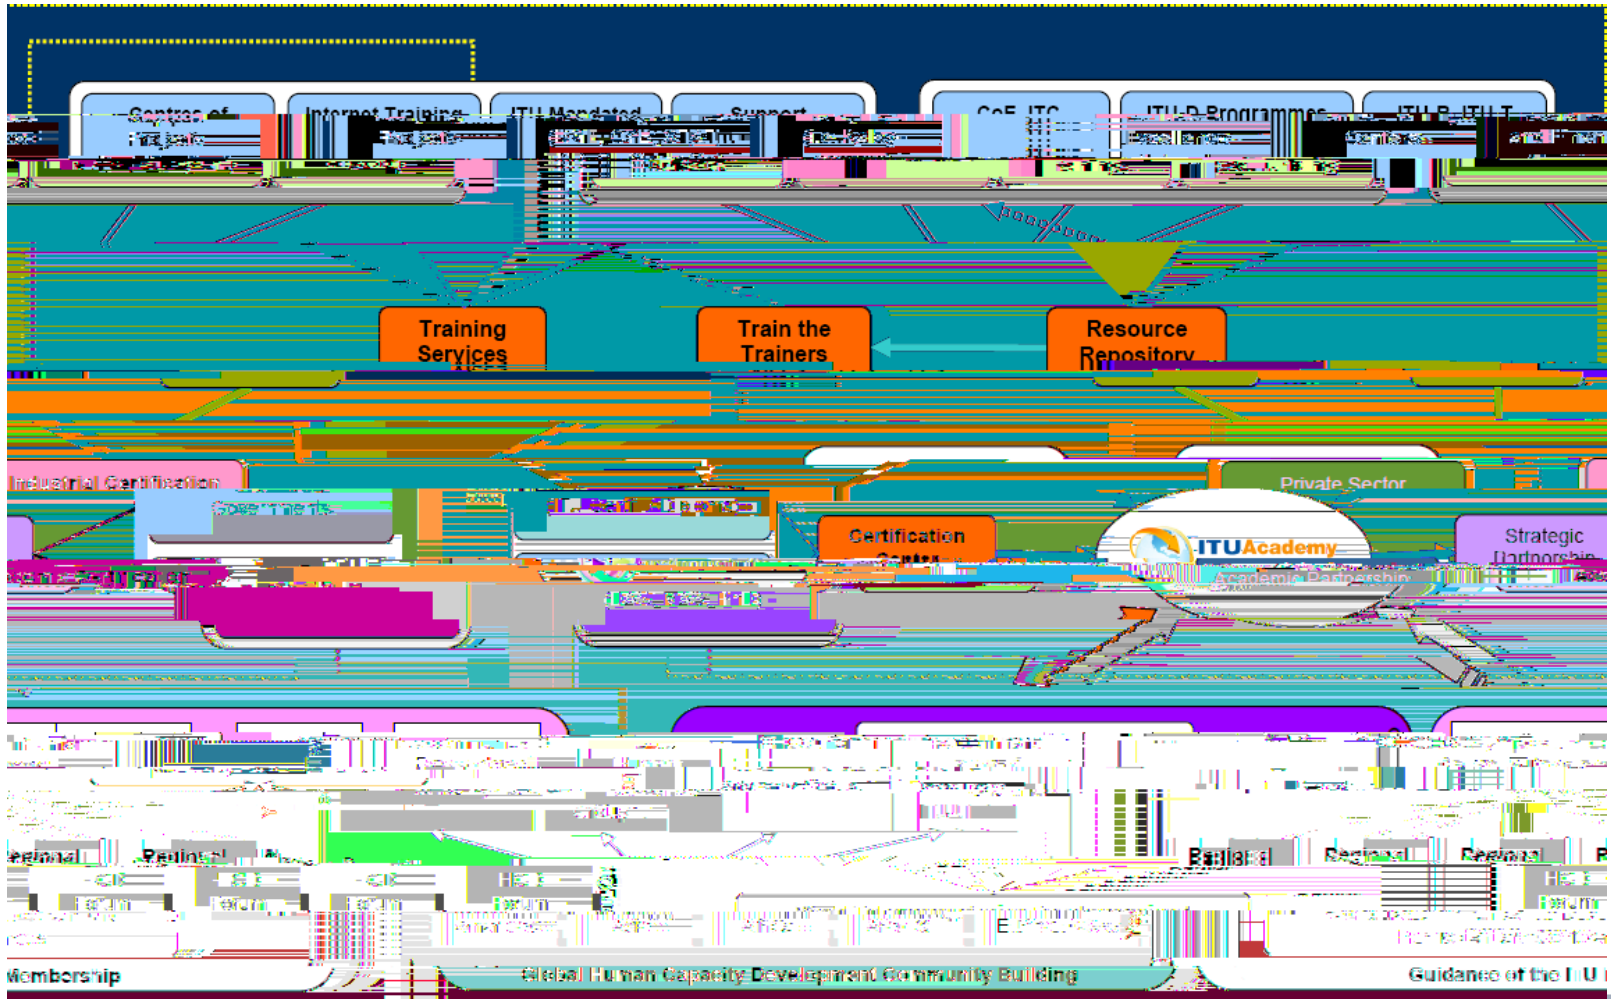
Centres of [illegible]

Internet Training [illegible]

ITU Mandated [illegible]

Support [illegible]

CoE, ITC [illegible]

ITU-D Programmes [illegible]

ITU-R, ITU-T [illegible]

Training Services

Train the Trainers

Resource Repository

Industrial Certification

Governments

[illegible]

Private Sector

Certification Centre

ITUAcademy

Academic Partnership

Strategic Partnership

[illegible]

Regional

Regional

HCD Forum

HCD Forum

HCD Forum

HCD Forum

Regional

Regional

Regional

HCD Forum

Membership

Global Human Capacity Development Community Building

Guidance of the ITU